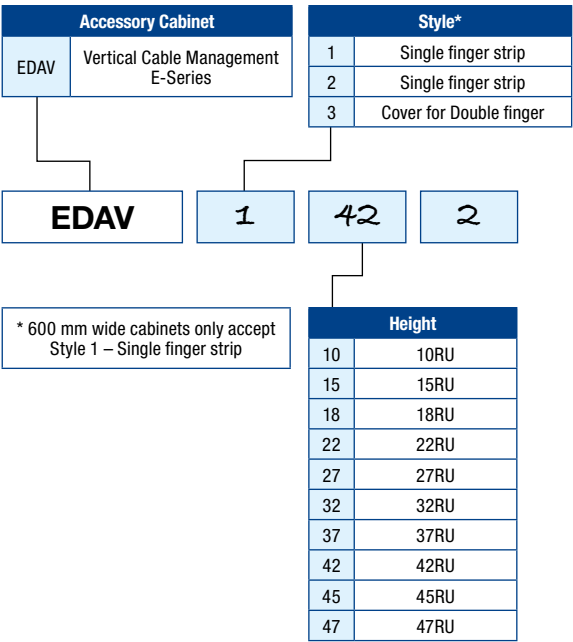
| Accessory Cabinet | |
|---|---|
| EDAV | Vertical Cable Management E-Series |

| Style* | |
|---|---|
| 1 | Single finger strip |
| 2 | Single finger strip |
| 3 | Cover for Double finger |

EDAV

1

42

2

* 600 mm wide cabinets only accept Style 1 – Single finger strip

| Height | |
|---|---|
| 10 | 10RU |
| 15 | 15RU |
| 18 | 18RU |
| 22 | 22RU |
| 27 | 27RU |
| 32 | 32RU |
| 37 | 37RU |
| 42 | 42RU |
| 45 | 45RU |
| 47 | 47RU |